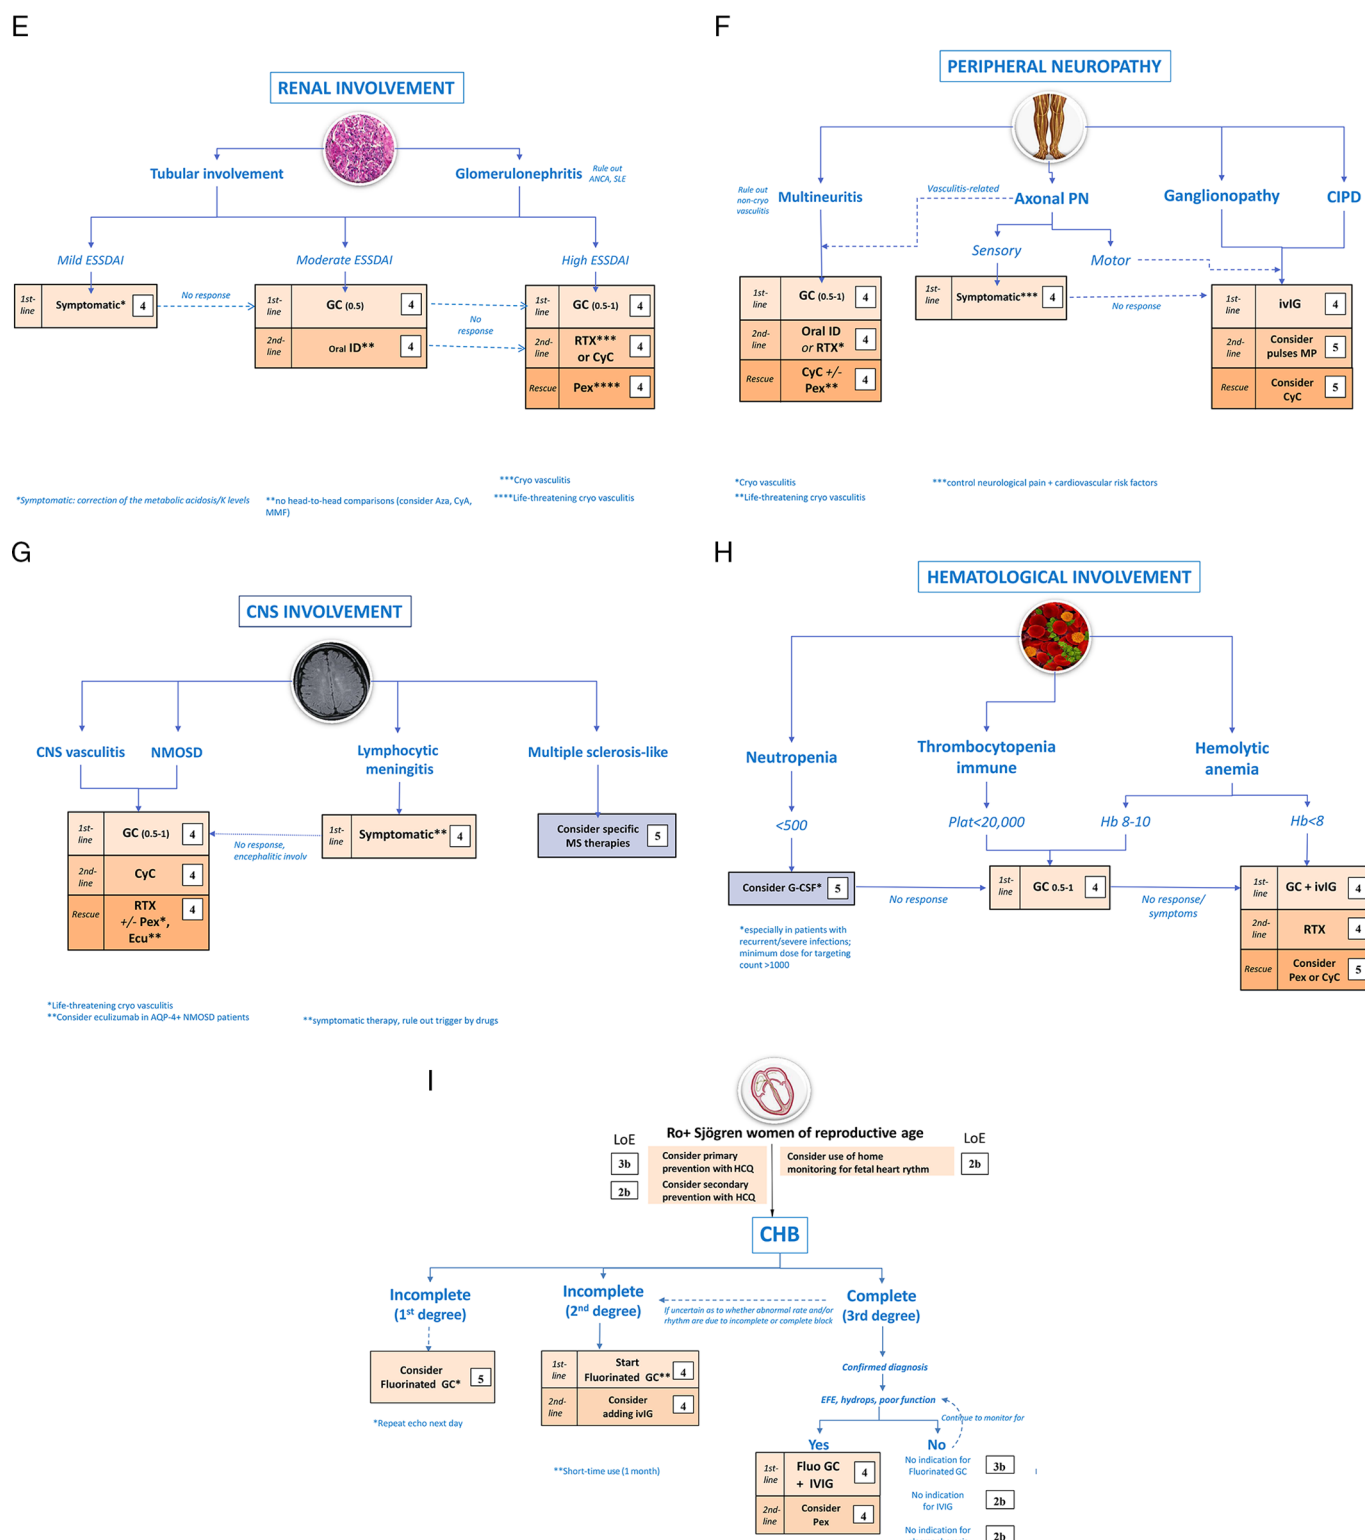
E

RENAL INVOLVEMENT

Tubular involvement

Glomerulonephritis Rule out ANCA, SLE

Mild ESSDAI

Moderate ESSDAI

High ESSDAI

| 1st-line | Symptomatic* | 4 |
|---|---|---|

No response

| 1st-line | GC (0.5) | 4 |
|---|---|---|
| 2nd-line | Oral ID** | 4 |

No response

| 1st-line | GC (0.5-1) | 4 |
|---|---|---|
| 2nd-line | RTX*** or CyC | 4 |
| Rescue | Pex**** | 4 |

*Symptomatic: correction of the metabolic acidosis/K levels

**no head-to-head comparisons (consider Aza, CyA, MMF)

***Cryo vasculitis
****Life-threatening cryo vasculitis

F

PERIPHERAL NEUROPATHY

Rule out non-cryo vasculitis

Multineuritis

Vasculitis-related

Axonal PN

Ganglionopathy

CIPD

Sensory

Motor

| 1st-line | GC (0.5-1) | 4 |
|---|---|---|
| 2nd-line | Oral ID or RTX* | 4 |
| Rescue | CyC +/- Pex** | 4 |

| 1st-line | Symptomatic*** | 4 |
|---|---|---|

No response

| 1st-line | ivIG | 4 |
|---|---|---|
| 2nd-line | Consider pulses MP | 5 |
| Rescue | Consider CyC | 5 |

*Cryo vasculitis
**Life-threatening cryo vasculitis

***control neurological pain + cardiovascular risk factors

G

CNS INVOLVEMENT

CNS vasculitis

NMOSD

Lymphocytic meningitis

Multiple sclerosis-like

| 1st-line | GC (0.5-1) | 4 |
|---|---|---|
| 2nd-line | CyC | 4 |
| Rescue | RTX +/- Pex*, Ecu** | 4 |

No response, encephalitic involv

| 1st-line | Symptomatic** | 4 |
|---|---|---|

Consider specific MS therapies 5

*Life-threatening cryo vasculitis
**Consider eculizumab in AQP-4+ NMOSD patients

**symptomatic therapy, rule out trigger by drugs

H

HEMATOLOGICAL INVOLVEMENT

Neutropenia

Thrombocytopenia immune

Hemolytic anemia

<500

Plat<20,000

Hb 8-10

Hb<8

Consider G-CSF* 5

No response

| 1st-line | GC 0.5-1 | 4 |
|---|---|---|

No response/ symptoms

| 1st-line | GC + ivIG | 4 |
|---|---|---|
| 2nd-line | RTX | 4 |
| Rescue | Consider Pex or CyC | 5 |

*especially in patients with recurrent/severe infections; minimum dose for targeting count >1000

I

Ro+ Sjögren women of reproductive age

LoE

3b Consider primary prevention with HCQ

2b Consider secondary prevention with HCQ

LoE

Consider use of home monitoring for fetal heart rythm 2b

CHB

Incomplete (1st degree)

Incomplete (2nd degree)

If uncertain as to whether abnormal rate and/or rhythm are due to incomplete or complete block

Complete (3rd degree)

Consider Fluorinated GC* 5

*Repeat echo next day

| 1st-line | Start Fluorinated GC** | 4 |
|---|---|---|
| 2nd-line | Consider adding ivIG | 4 |

**Short-time use (1 month)

Confirmed diagnosis

EFE, hydrops, poor function

Continue to monitor for

Yes

No

| 1st-line | Fluo GC + IVIG | 4 |
|---|---|---|
| 2nd-line | Consider Pex | 4 |

No indication for Fluorinated GC 3b

No indication for IVIG 2b

No indication for 2b